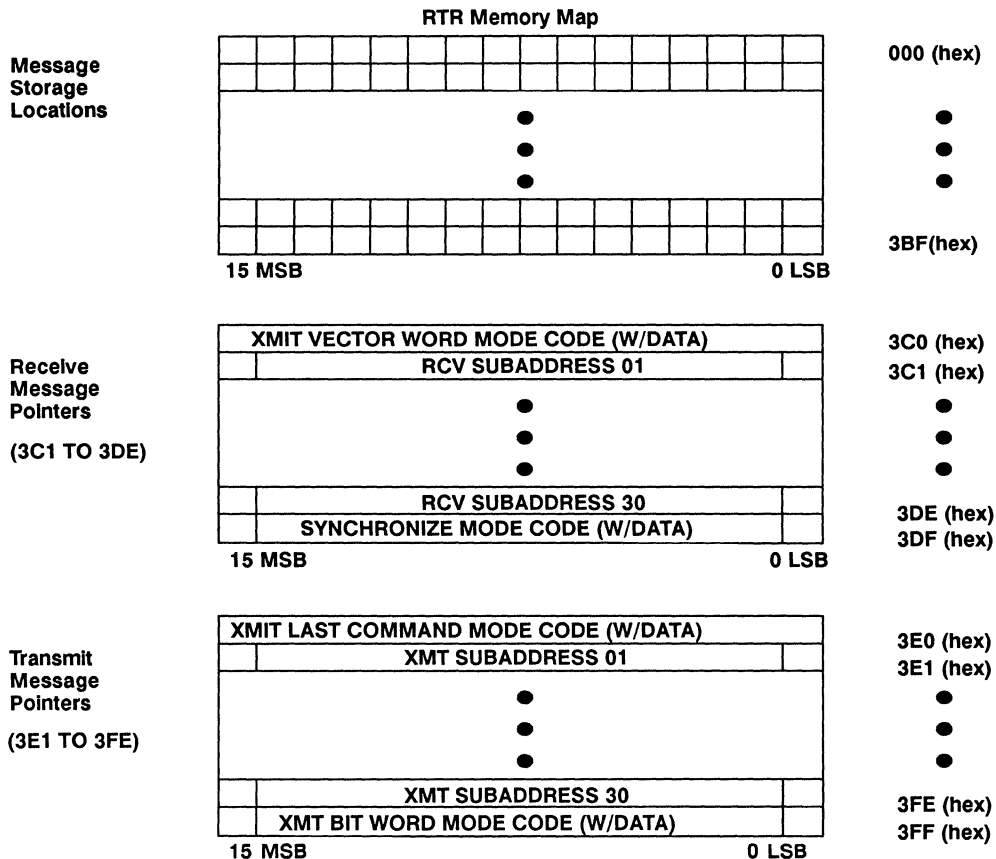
RTR Memory Map

Message Storage Locations

000 (hex)

3BF(hex)

15 MSB

0 LSB

Receive Message Pointers

(3C1 TO 3DE)

XMIT VECTOR WORD MODE CODE (W/DATA)

3C0 (hex)

RCV SUBADDRESS 01

3C1 (hex)

RCV SUBADDRESS 30

3DE (hex)

SYNCHRONIZE MODE CODE (W/DATA)

3DF (hex)

15 MSB

0 LSB

Transmit Message Pointers

(3E1 TO 3FE)

XMIT LAST COMMAND MODE CODE (W/DATA)

3E0 (hex)

XMT SUBADDRESS 01

3E1 (hex)

XMT SUBADDRESS 30

3FE (hex)

XMT BIT WORD MODE CODE (W/DATA)

3FF (hex)

15 MSB

0 LSB